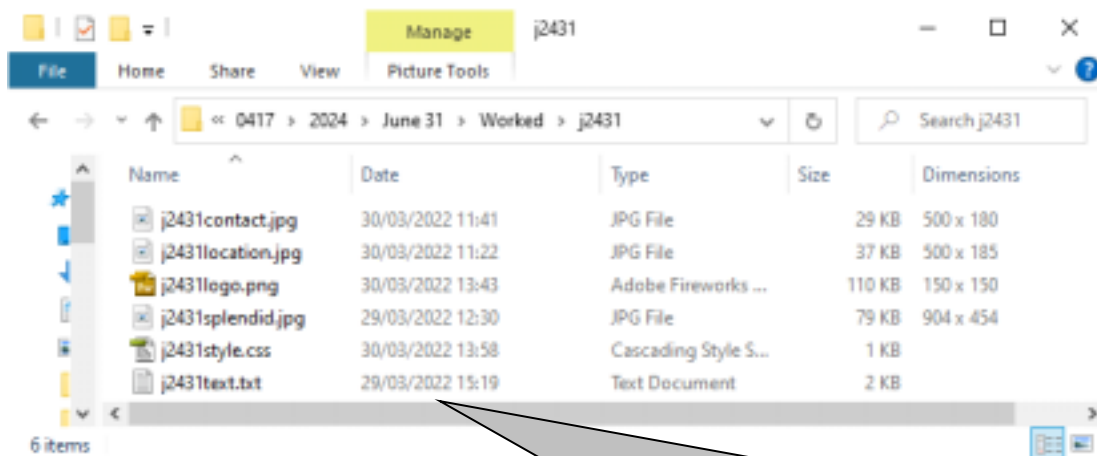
Manage

j2431

File | Home | Share | View | Picture Tools

« 0417 › 2024 › June 31 › Worked › j2431

Search j2431

| Name | Date | Type | Size | Dimensions |
|---|---|---|---|---|
| j2431contact.jpg | 30/03/2022 11:41 | JPG File | 29 KB | 500 x 180 |
| j2431location.jpg | 30/03/2022 11:22 | JPG File | 37 KB | 500 x 185 |
| j2431logo.png | 30/03/2022 13:43 | Adobe Fireworks ... | 110 KB | 150 x 150 |
| j2431splendid.jpg | 29/03/2022 12:30 | JPG File | 79 KB | 904 x 454 |
| j2431style.css | 30/03/2022 13:58 | Cascading Style S... | 1 KB | |
| j2431text.txt | 29/03/2022 15:19 | Text Document | 2 KB | |

6 items